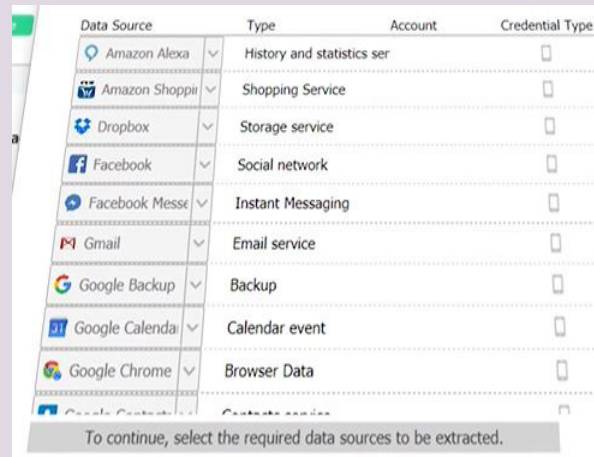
| Data Source | Type | Account | Credential Type |
|---|---|---|---|
| Amazon Alexa | History and statistics ser | | |
| Amazon Shoppir | Shopping Service | | |
| Dropbox | Storage service | | |
| Facebook | Social network | | |
| Facebook Messe | Instant Messaging | | |
| Gmail | Email service | | |
| Google Backup | Backup | | |
| Google Calenda | Calendar event | | |
| Google Chrome | Browser Data | | |
| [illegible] | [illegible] | | |

To continue, select the required data sources to be extracted.